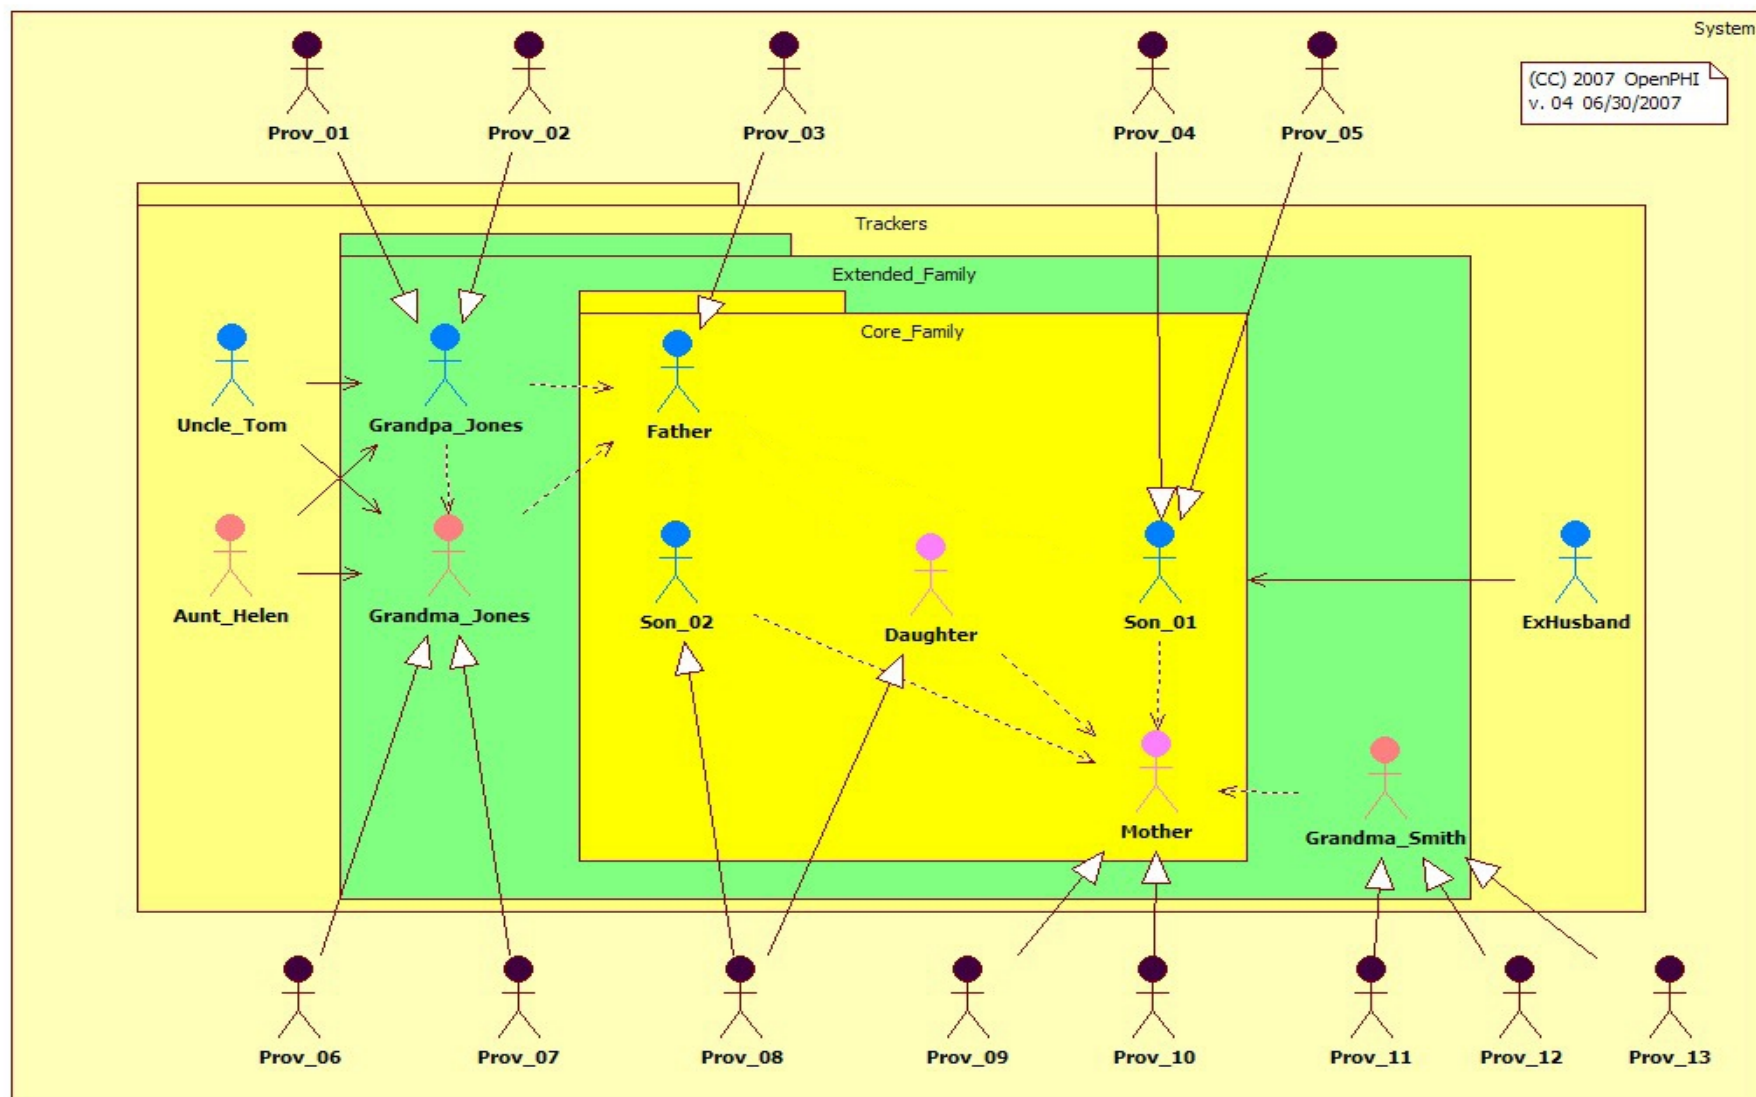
System

(CC) 2007 OpenPHI
v. 04 06/30/2007

Prov_01
Prov_02
Prov_03
Prov_04
Prov_05

Trackers

Extended_Family

Core_Family

Uncle_Tom
Grandpa_Jones
Father
Aunt_Helen
Grandma_Jones
Son_02
Daughter
Son_01
ExHusband
Mother
Grandma_Smith

Prov_06
Prov_07
Prov_08
Prov_09
Prov_10
Prov_11
Prov_12
Prov_13